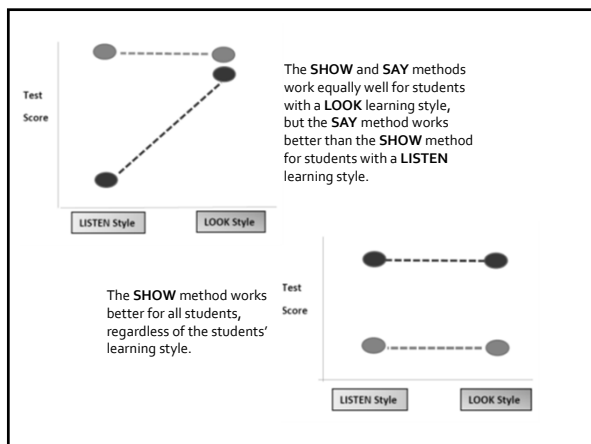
Test Score

LISTEN Style

LOOK Style

The **SHOW** and **SAY** methods work equally well for students with a **LOOK** learning style, but the **SAY** method works better than the **SHOW** method for students with a **LISTEN** learning style.

The **SHOW** method works better for all students, regardless of the students' learning style.

Test Score

LISTEN Style

LOOK Style